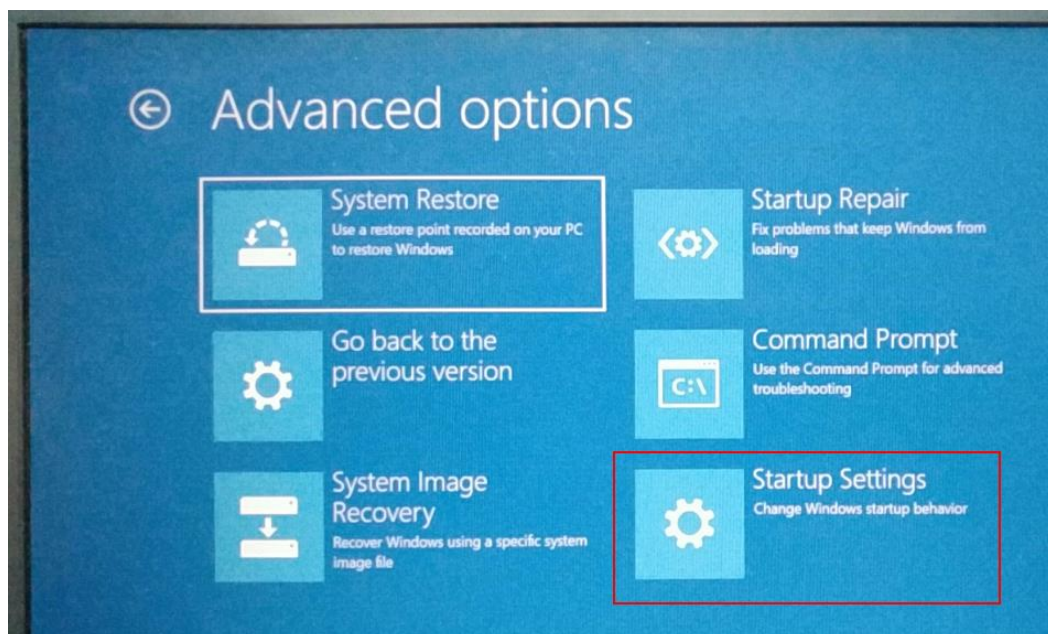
Advanced options

System Restore
Use a restore point recorded on your PC to restore Windows

Go back to the previous version

System Image Recovery
Recover Windows using a specific system image file

Startup Repair
Fix problems that keep Windows from loading

Command Prompt
Use the Command Prompt for advanced troubleshooting

Startup Settings
Change Windows startup behavior

C:\